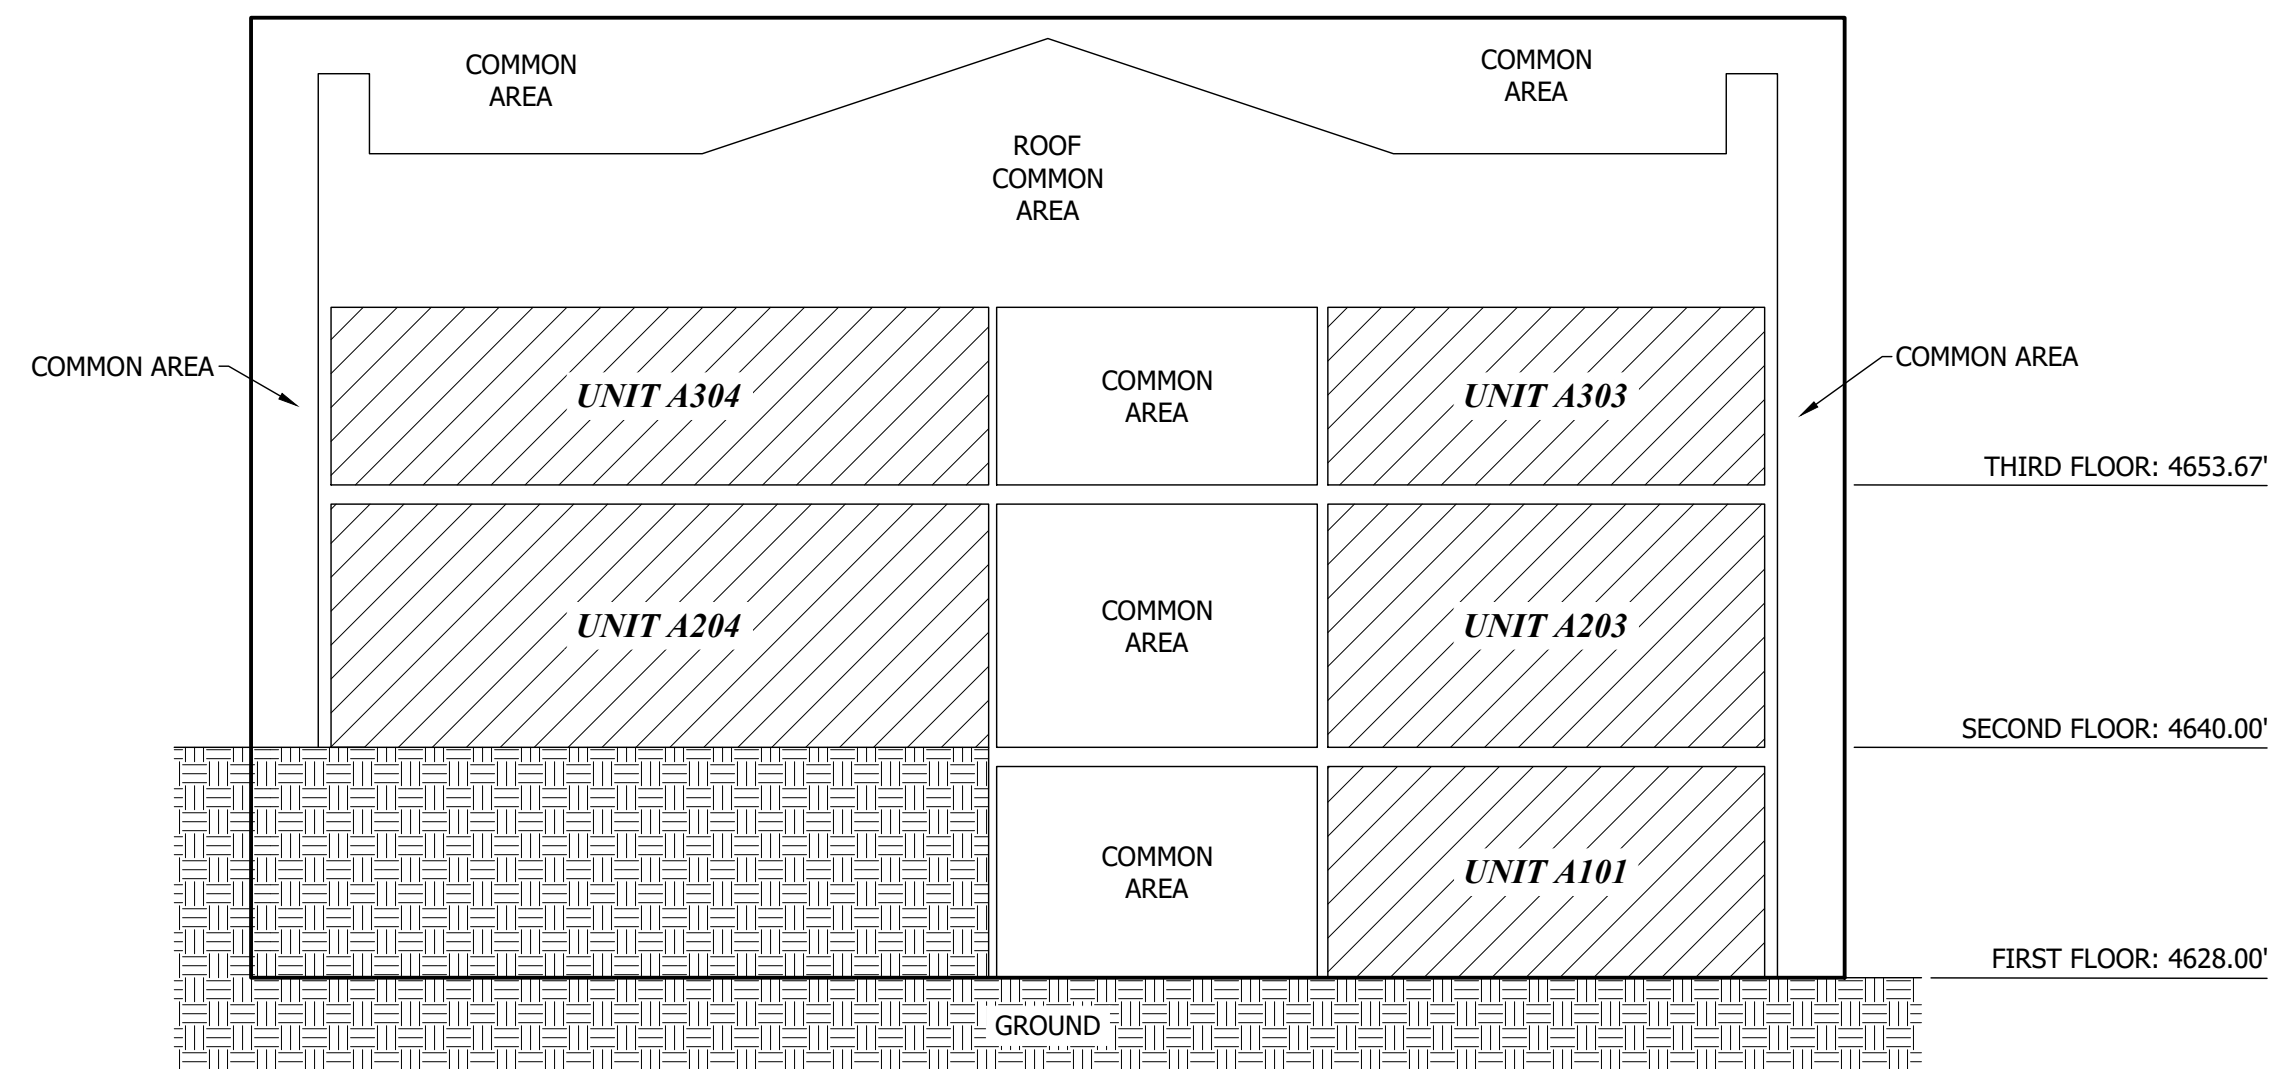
COMMON AREA

COMMON AREA

ROOF COMMON AREA

COMMON AREA

UNIT A304

COMMON AREA

UNIT A303

COMMON AREA

THIRD FLOOR: 4653.67'

UNIT A204

COMMON AREA

UNIT A203

SECOND FLOOR: 4640.00'

COMMON AREA

UNIT A101

FIRST FLOOR: 4628.00'

GROUND